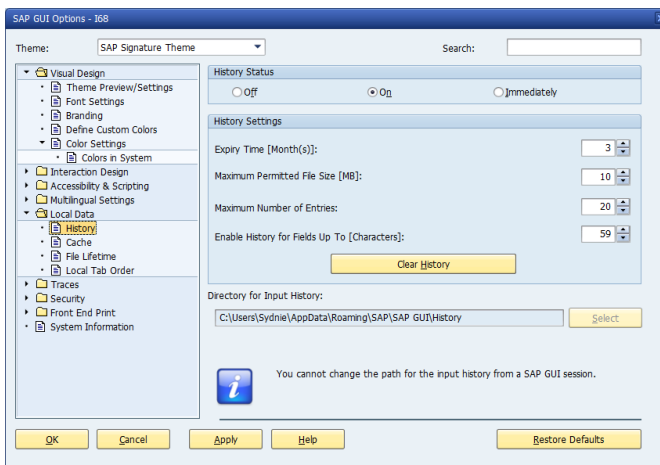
SAP GUI Options - I68

Theme: SAP Signature Theme

Search:

Visual Design
Theme Preview/Settings
Font Settings
Branding
Define Custom Colors
Color Settings
Colors in System
Interaction Design
Accessibility & Scripting
Multilingual Settings
Local Data
History
Cache
File Lifetime
Local Tab Order
Traces
Security
Front End Print
System Information

History Status

Off
On
Immediately

History Settings

Expiry Time [Month(s)]: 3

Maximum Permitted File Size [MB]: 10

Maximum Number of Entries: 20

Enable History for Fields Up To [Characters]: 59

Clear History

Directory for Input History:

C:\Users\Sydnie\AppData\Roaming\SAP\SAP GUI\History

Select

You cannot change the path for the input history from a SAP GUI session.

OK
Cancel
Apply
Help
Restore Defaults